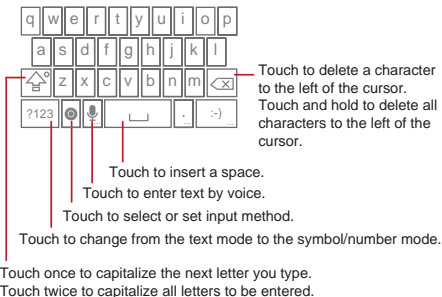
q w e r t y u i o p
a s d f g h j k l
z x c v b n m
?123 . :-)

Touch to delete a character to the left of the cursor. Touch and hold to delete all characters to the left of the cursor.

Touch to insert a space.

Touch to enter text by voice.

Touch to select or set input method.

Touch to change from the text mode to the symbol/number mode.

Touch once to capitalize the next letter you type. Touch twice to capitalize all letters to be entered.